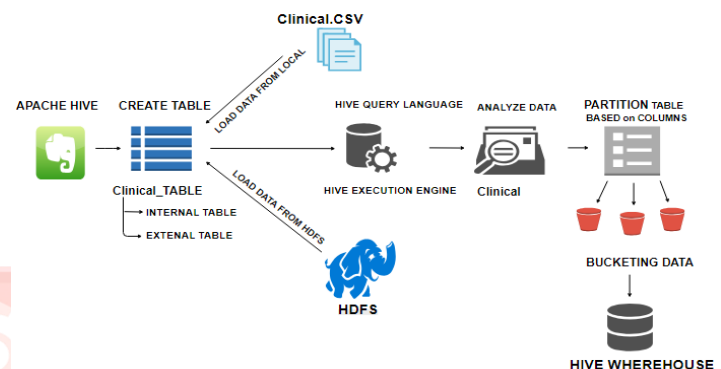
Clinical.CSV

APACHE HIVE

CREATE TABLE

LOAD DATA FROM LOCAL

HIVE QUERY LANGUAGE

ANALYZE DATA

PARTITION TABLE BASED on COLUMNS

HIVE EXECUTION ENGINE

Clinical

Clinical_TABLE

INTERNAL TABLE

EXTENAL TABLE

LOAD DATA FROM HDFS

HDFS

BUCKETING DATA

HIVE WHEREHOUSE